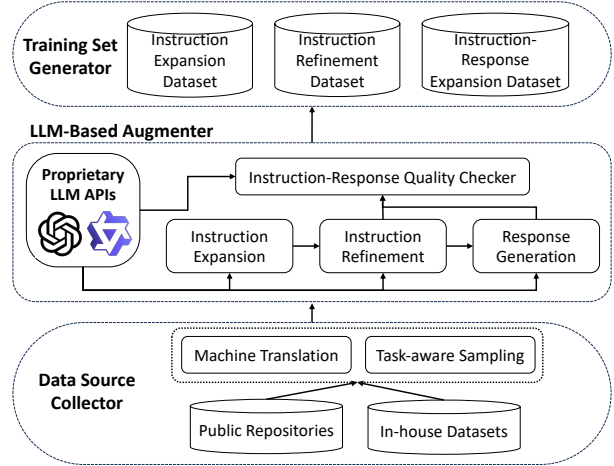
Training Set Generator

Instruction Expansion Dataset

Instruction Refinement Dataset

Instruction-Response Expansion Dataset

LLM-Based Augmenter

Proprietary LLM APIs

Instruction-Response Quality Checker

Instruction Expansion

Instruction Refinement

Response Generation

Machine Translation

Task-aware Sampling

Data Source Collector

Public Repositories

In-house Datasets